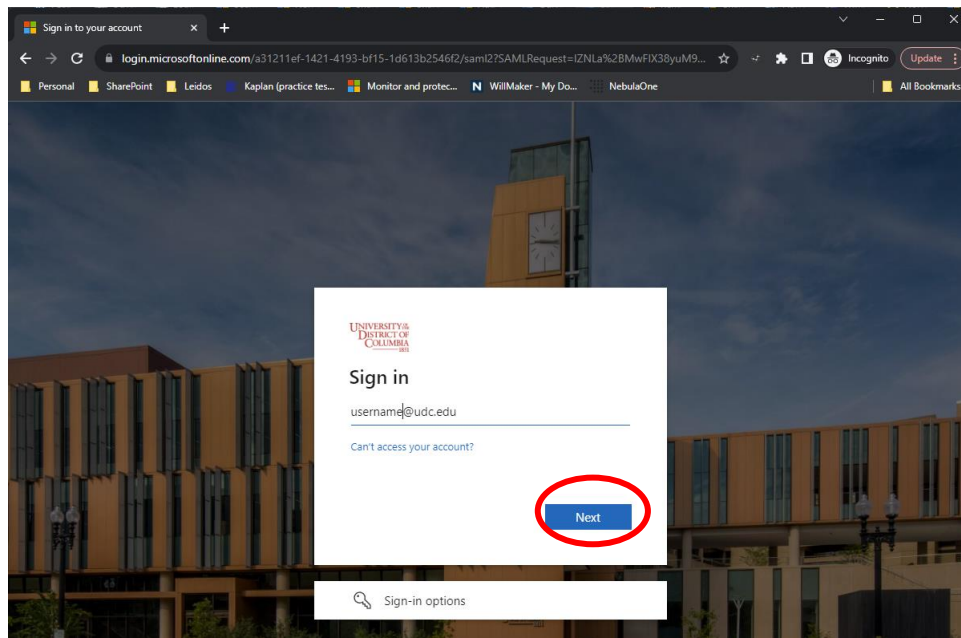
Sign in to your account

login.microsoftonline.com/a31211ef-1421-4193-bf15-1d613b2546f2/saml2?SAMLRequest=lZNLa%2BMwFIX38yuM9...

Incognito

Update

Personal SharePoint Leidos Kaplan (practice tes... Monitor and protec... WillMaker - My Do... NebulaOne

All Bookmarks

UNIVERSITY of the DISTRICT OF COLUMBIA 1851

Sign in

username@udc.edu

Can't access your account?

Next

Sign-in options